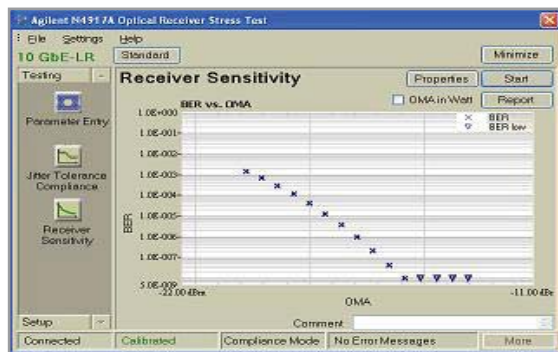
Agilent N4917A Optical Receiver Stress Test

File Settings Help

10 GbE-LR

Standard

Minimize

Testing

Receiver Sensitivity

Properties

Start

Parameter Entry

BER vs. OMA

OMA in Watt

Report

Jitter Tolerance Compliance

Receiver Sensitivity

1.0E+000

1.0E-001

1.0E-002

1.0E-003

1.0E-004

1.0E-005

1.0E-006

1.0E-007

5.0E-009

BER

BER

BER low

-22.00 dBm

-11.00 dBm

OMA

Setup

Comment

Connected

Calibrated

Compliance Mode

No Error Messages

More